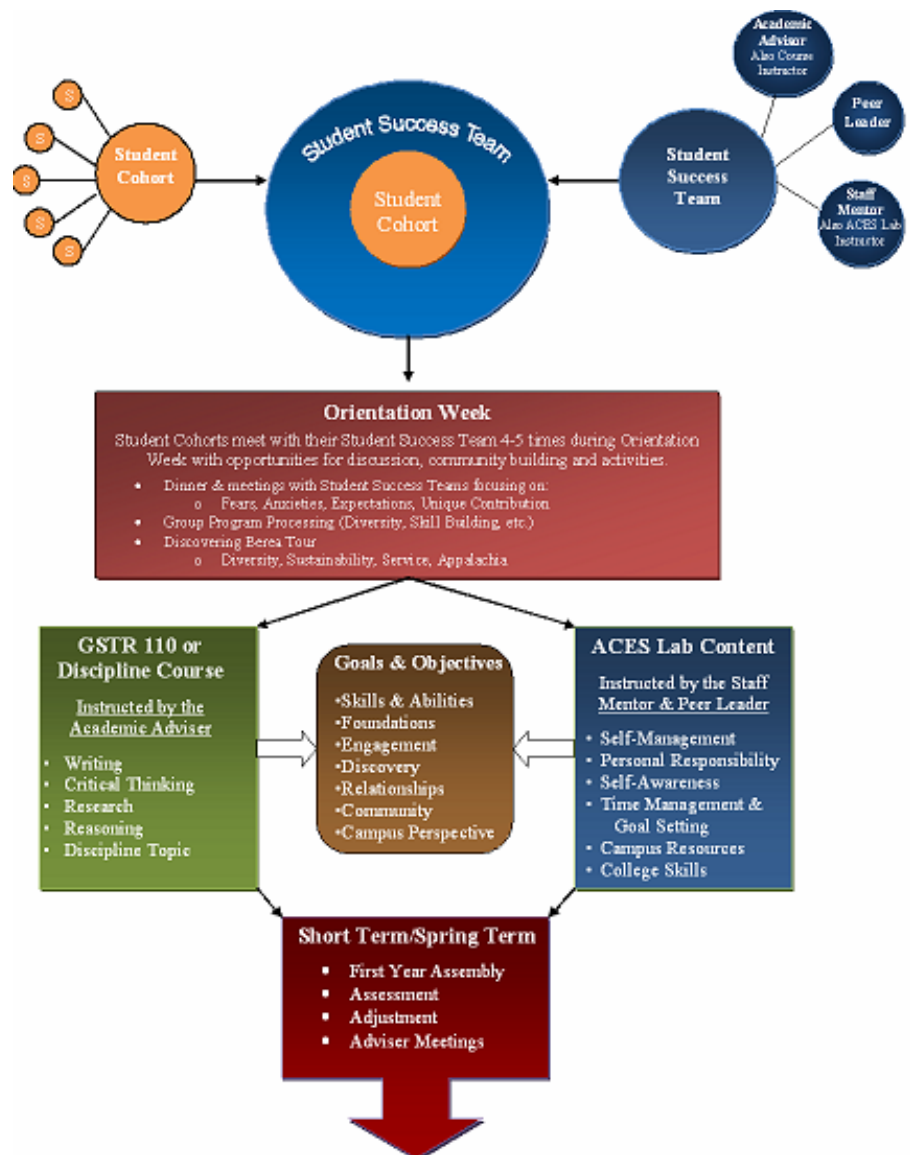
S
S
S
S
S
Student Cohort

Student Success Team
Student Cohort

Academic Advisor
Also Course Instructor

Peer Leader

Staff Mentor
Also ACES Lab Instructor

Student Success Team

Orientation Week
Student Cohorts meet with their Student Success Team 4-5 times during Orientation Week with opportunities for discussion, community building and activities.
• Dinner & meetings with Student Success Teams focusing on:
o Fears, Anxieties, Expectations, Unique Contribution
• Group Program Processing (Diversity, Skill Building, etc.)
• Discovering Berea Tour
o Diversity, Sustainability, Service, Appalachia

GSTR 110 or Discipline Course
Instructed by the Academic Adviser
• Writing
• Critical Thinking
• Research
• Reasoning
• Discipline Topic

Goals & Objectives
•Skills & Abilities
•Foundations
•Engagement
•Discovery
•Relationships
•Community
•Campus Perspective

ACES Lab Content
Instructed by the Staff Mentor & Peer Leader
• Self-Management
• Personal Responsibility
• Self-Awareness
• Time Management & Goal Setting
• Campus Resources
• College Skills

Short Term/Spring Term
• First Year Assembly
• Assessment
• Adjustment
• Adviser Meetings